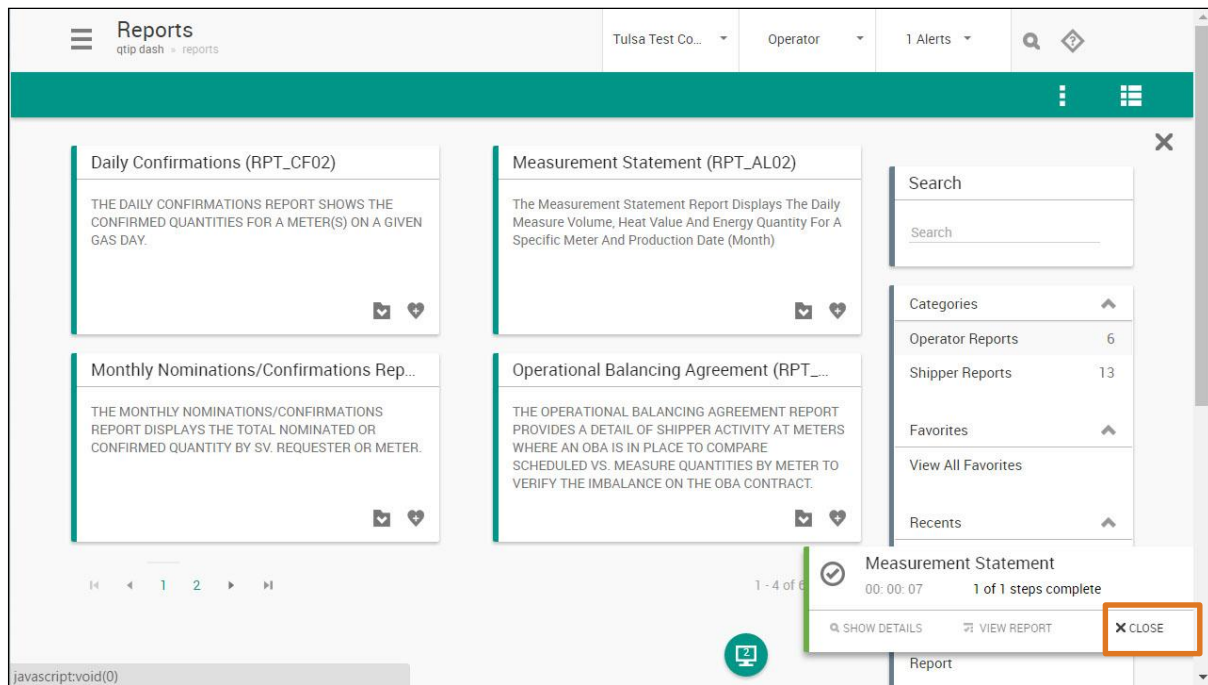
Reports
qtip dash » reports

Tulsa Test Co...
Operator
1 Alerts

Daily Confirmations (RPT_CF02)
THE DAILY CONFIRMATIONS REPORT SHOWS THE CONFIRMED QUANTITIES FOR A METER(S) ON A GIVEN GAS DAY.

Measurement Statement (RPT_AL02)
The Measurement Statement Report Displays The Daily Measure Volume, Heat Value And Energy Quantity For A Specific Meter And Production Date (Month)

Monthly Nominations/Confirmations Rep...
THE MONTHLY NOMINATIONS/CONFIRMATIONS REPORT DISPLAYS THE TOTAL NOMINATED OR CONFIRMED QUANTITY BY SV. REQUESTER OR METER.

Operational Balancing Agreement (RPT_...
THE OPERATIONAL BALANCING AGREEMENT REPORT PROVIDES A DETAIL OF SHIPPER ACTIVITY AT METERS WHERE AN OBA IS IN PLACE TO COMPARE SCHEDULED VS. MEASURE QUANTITIES BY METER TO VERIFY THE IMBALANCE ON THE OBA CONTRACT.

1 2

1 - 4 of 6

Search
Search

Categories
Operator Reports 6
Shipper Reports 13

Favorites
View All Favorites

Recents

Measurement Statement
00: 00: 07 1 of 1 steps complete
SHOW DETAILS VIEW REPORT CLOSE

Report

2

javascript:void(0)